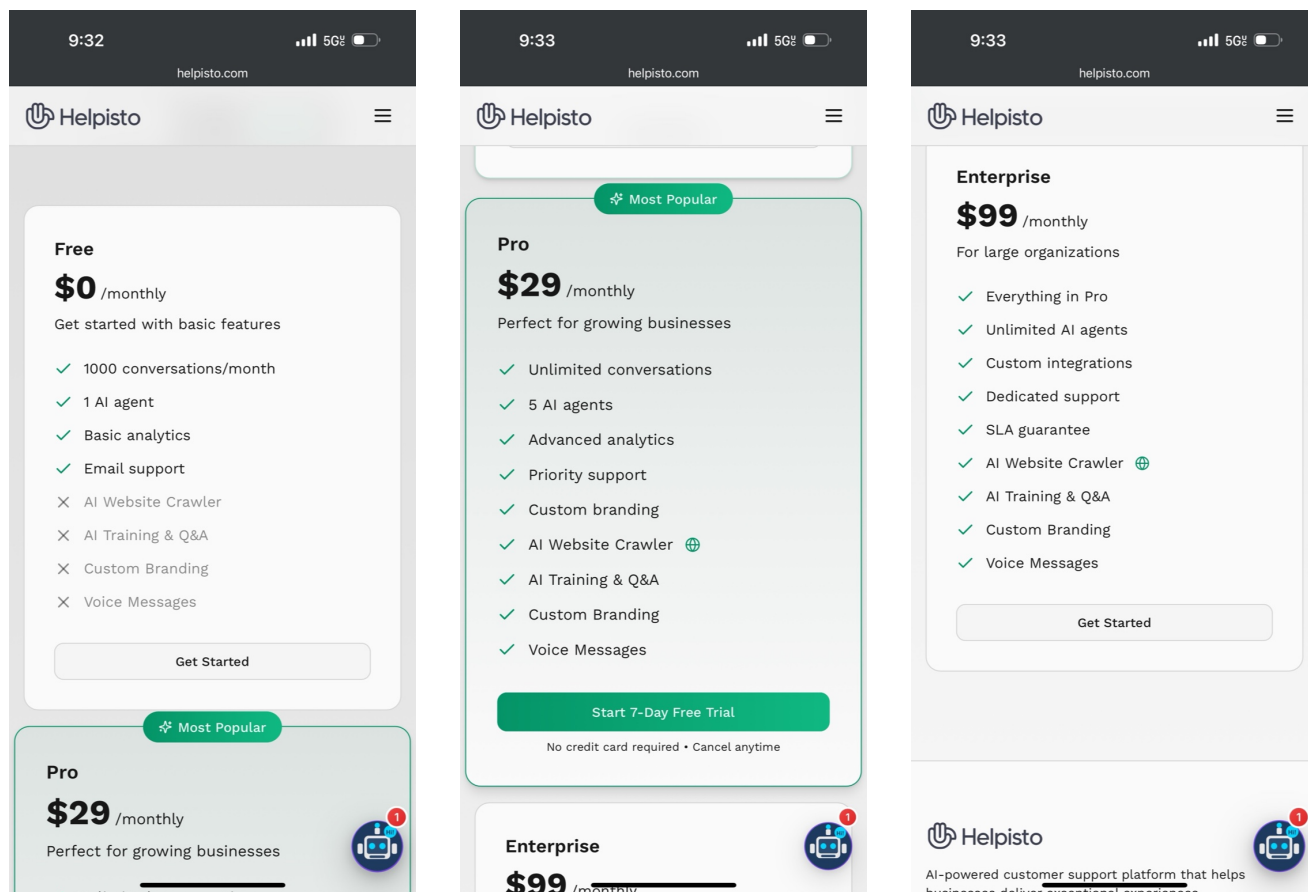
9:32
5G
helpisto.com
Helpisto

Free
$0 /monthly
Get started with basic features
1000 conversations/month
1 AI agent
Basic analytics
Email support
AI Website Crawler
AI Training & Q&A
Custom Branding
Voice Messages
Get Started

Most Popular
Pro
$29 /monthly
Perfect for growing businesses

1

9:33
5G
helpisto.com
Helpisto

Most Popular
Pro
$29 /monthly
Perfect for growing businesses
Unlimited conversations
5 AI agents
Advanced analytics
Priority support
Custom branding
AI Website Crawler
AI Training & Q&A
Custom Branding
Voice Messages
Start 7-Day Free Trial
No credit card required • Cancel anytime

Enterprise
$99 /monthly

1

9:33
5G
helpisto.com
Helpisto

Enterprise
$99 /monthly
For large organizations
Everything in Pro
Unlimited AI agents
Custom integrations
Dedicated support
SLA guarantee
AI Website Crawler
AI Training & Q&A
Custom Branding
Voice Messages
Get Started

Helpisto
AI-powered customer support platform that helps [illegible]

1